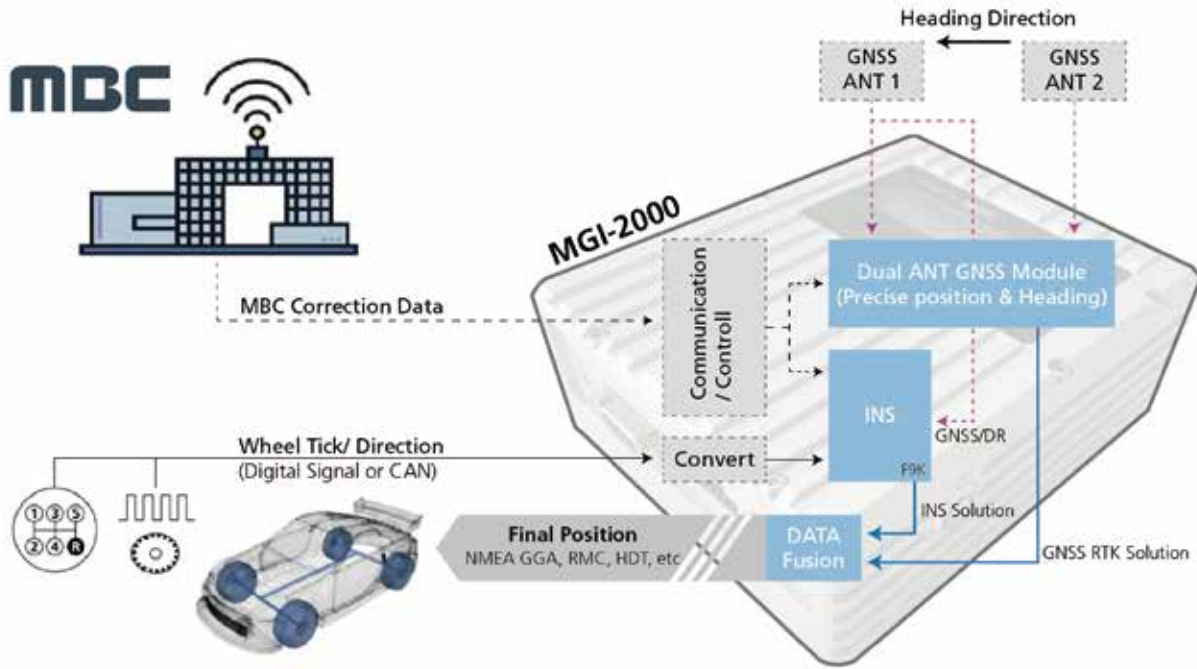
Heading Direction

GNSS ANT 1

GNSS ANT 2

MBC

MGI-2000

Communication / Controll

Dual ANT GNSS Module (Precise position & Heading)

MBC Correction Data

INS

F9K

GNSS/DR

Wheel Tick/ Direction (Digital Signal or CAN)

Convert

①③⑤
②④R

Final Position
NMEA GGA, RMC, HDT, etc

INS Solution

DATA Fusion

GNSS RTK Solution